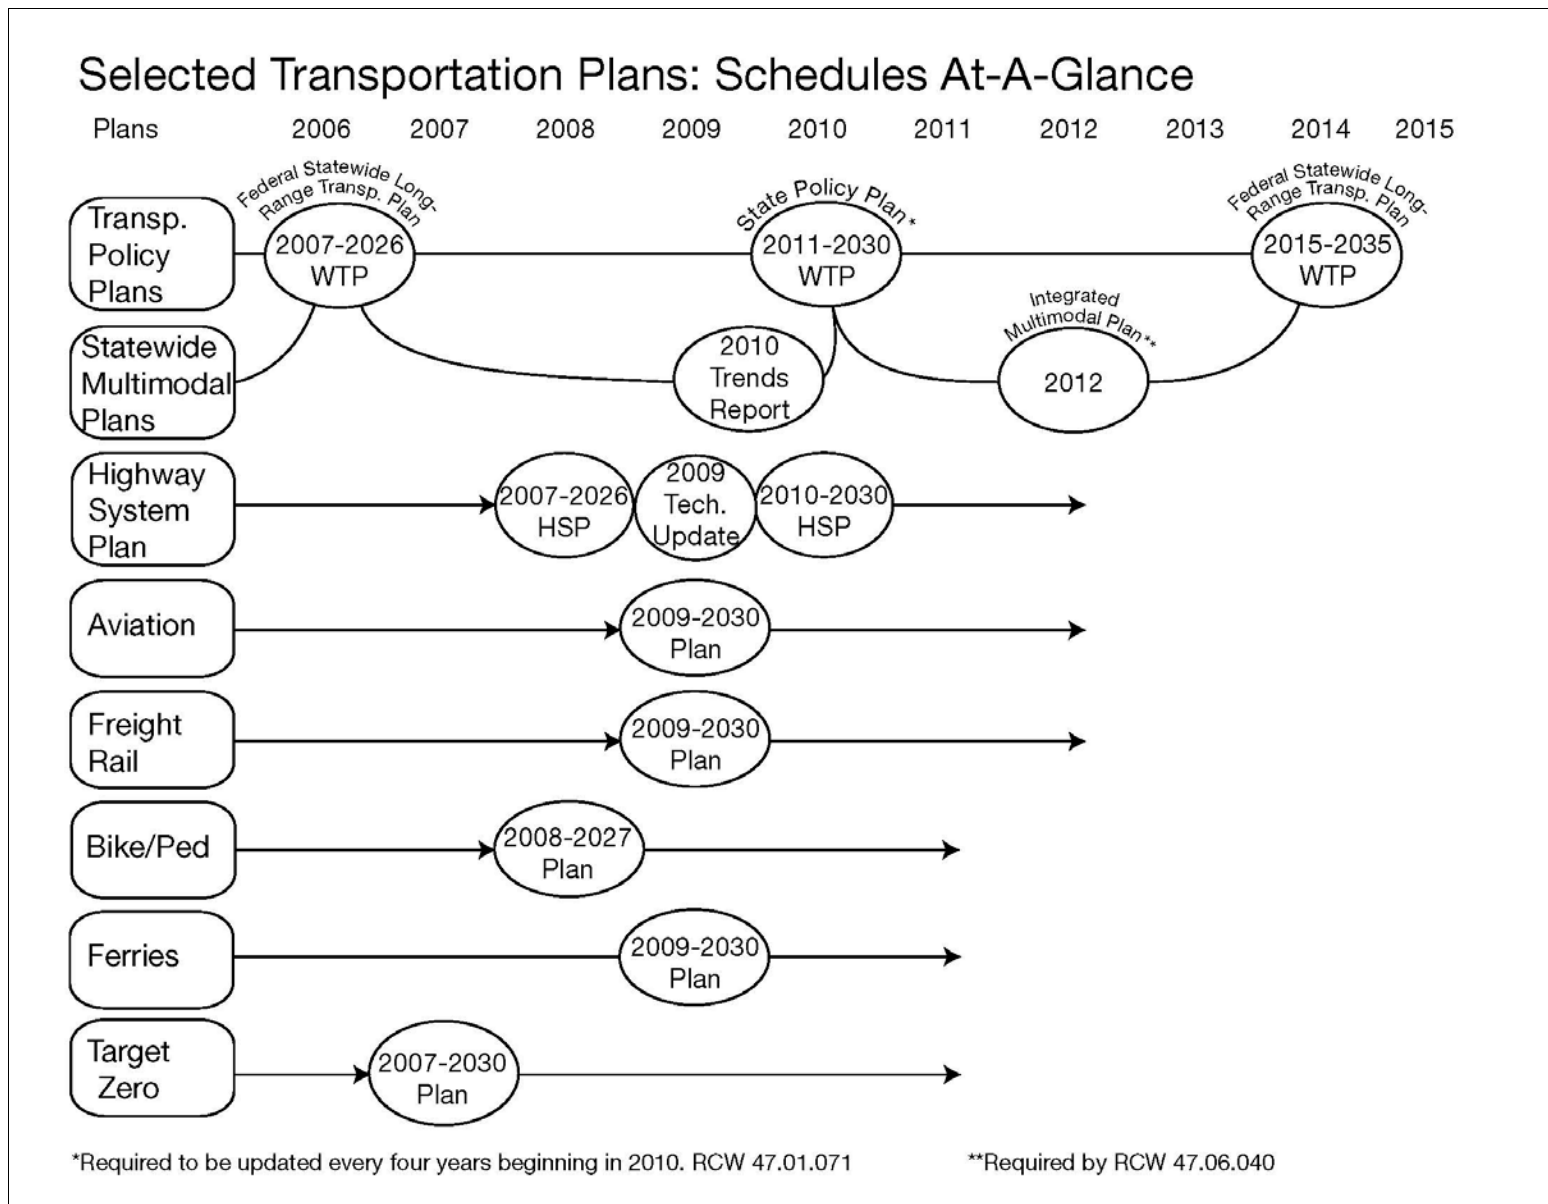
Selected Transportation Plans: Schedules At-A-Glance

Plans 2006 2007 2008 2009 2010 2011 2012 2013 2014 2015

Transp. Policy Plans

Federal Statewide Long-Range Transp. Plan
2007-2026 WTP

State Policy Plan*
2011-2030 WTP

Federal Statewide Long-Range Transp. Plan
2015-2035 WTP

Statewide Multimodal Plans

2010 Trends Report

Integrated Multimodal Plan**
2012

Highway System Plan

2007-2026 HSP
2009 Tech. Update
2010-2030 HSP

Aviation

2009-2030 Plan

Freight Rail

2009-2030 Plan

Bike/Ped

2008-2027 Plan

Ferries

2009-2030 Plan

Target Zero

2007-2030 Plan

*Required to be updated every four years beginning in 2010. RCW 47.01.071

**Required by RCW 47.06.040